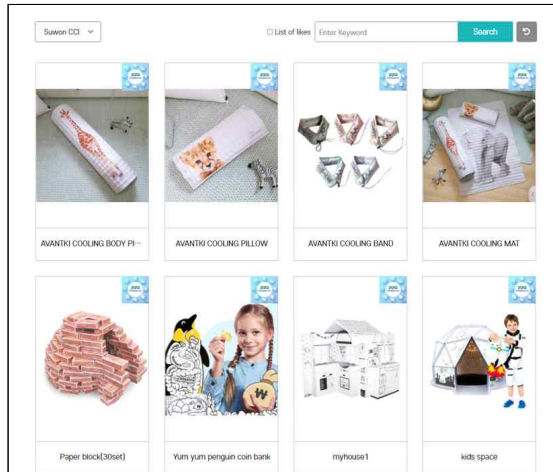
Suwon CCI

List of likes

Enter Keyword

Search

AVANTKI COOLING BODY PI···

AVANTKI COOLING PILLOW

AVANTKI COOLING BAND

AVANTKI COOLING MAT

Paper block(30set)

Yum yum penguin coin bank

myhouse1

kids space